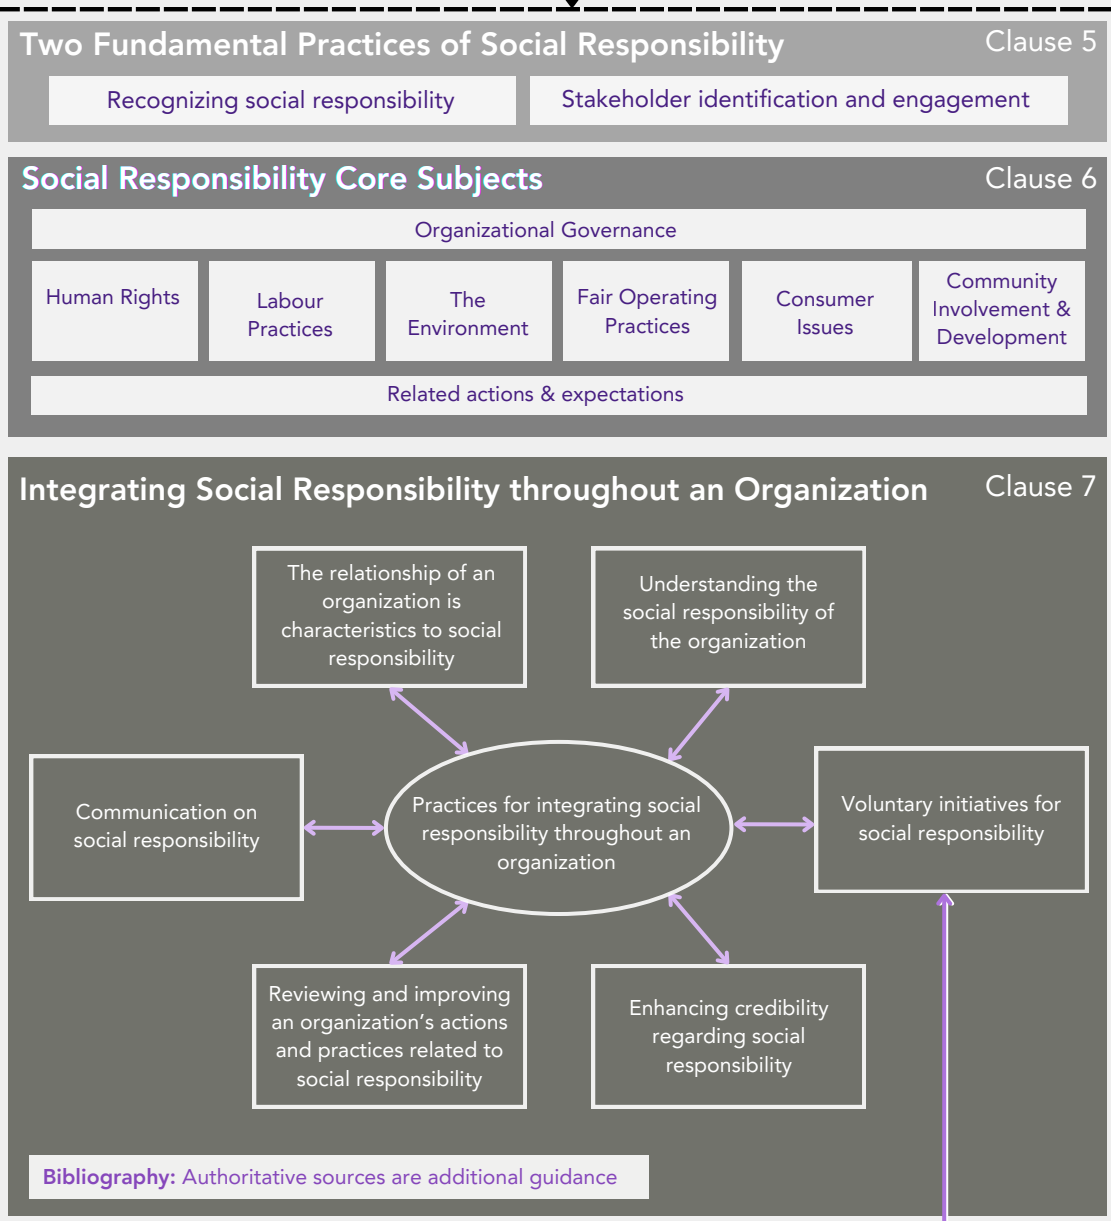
Two Fundamental Practices of Social Responsibility

Clause 5

Recognizing social responsibility

Stakeholder identification and engagement

Social Responsibility Core Subjects

Clause 6

Organizational Governance

Human Rights

Labour Practices

The Environment

Fair Operating Practices

Consumer Issues

Community Involvement & Development

Related actions & expectations

Integrating Social Responsibility throughout an Organization

Clause 7

The relationship of an organization is characteristics to social responsibility

Understanding the social responsibility of the organization

Communication on social responsibility

Practices for integrating social responsibility throughout an organization

Voluntary initiatives for social responsibility

Reviewing and improving an organization's actions and practices related to social responsibility

Enhancing credibility regarding social responsibility

Bibliography: Authoritative sources are additional guidance